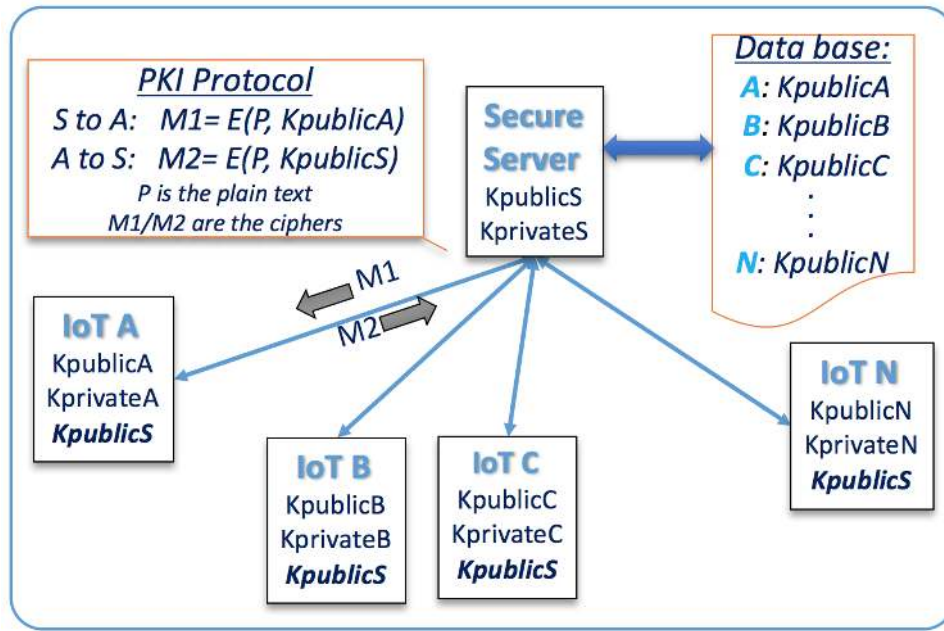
PKI Protocol
S to A: M1= E(P, KpublicA)
A to S: M2= E(P, KpublicS)
P is the plain text
M1/M2 are the ciphers

Secure Server
KpublicS
KprivateS

Data base:
A: KpublicA
B: KpublicB
C: KpublicC
:
N: KpublicN

M1
M2

IoT A
KpublicA
KprivateA
KpublicS

IoT B
KpublicB
KprivateB
KpublicS

IoT C
KpublicC
KprivateC
KpublicS

IoT N
KpublicN
KprivateN
KpublicS